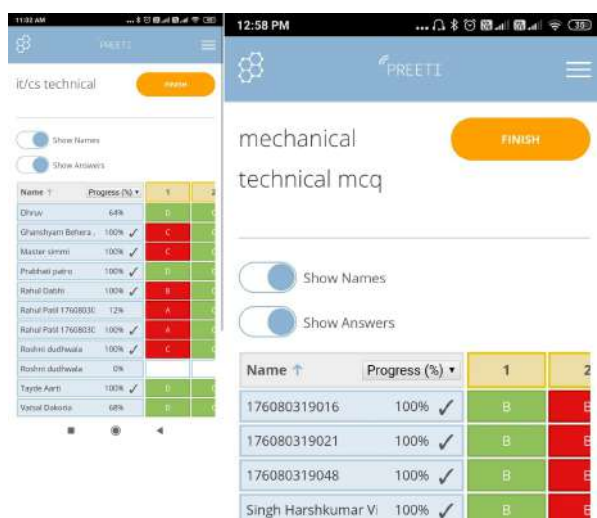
11:02 AM

PREETI

it/cs technical

FINISH

Show Names

Show Answers

| Name ↑ | Progress (%) ▾ | 1 | 2 |
|---|---|---|---|
| Dhruv | 64% | D | C |
| Ghanshyam Behera | 100% ✓ | C | C |
| Master simmi | 100% ✓ | C | C |
| Prabhat patro | 100% ✓ | D | C |
| Rahul Dabhi | 100% ✓ | B | C |
| Rahul Patil 1760803C | 12% | A | C |
| Rahul Patil 1760803C | 100% ✓ | A | C |
| Roshni dudhwala | 100% ✓ | C | C |
| Roshni dudhwala | 0% | | |
| Tayde Aarti | 100% ✓ | D | C |
| Vatsal Dakoda | 68% | D | C |

12:58 PM

PREETI

mechanical technical mcq

FINISH

Show Names

Show Answers

| Name ↑ | Progress (%) ▾ | 1 | 2 |
|---|---|---|---|
| 176080319016 | 100% ✓ | B | |
| 176080319021 | 100% ✓ | B | |
| 176080319048 | 100% ✓ | B | |
| Singh Harshkumar Vi | 100% ✓ | B | |